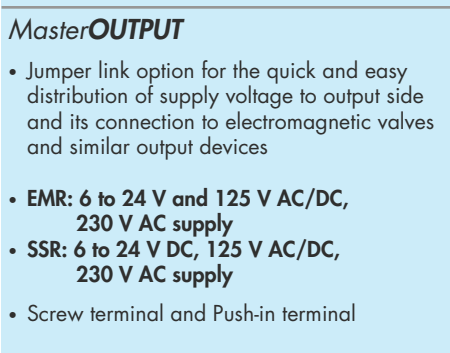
MasterOUTPUT

• Jumper link option for the quick and easy distribution of supply voltage to output side and its connection to electromagnetic valves and similar output devices

• EMR: 6 to 24 V and 125 V AC/DC, 230 V AC supply
• SSR: 6 to 24 V DC, 125 V AC/DC, 230 V AC supply

• Screw terminal and Push-in terminal